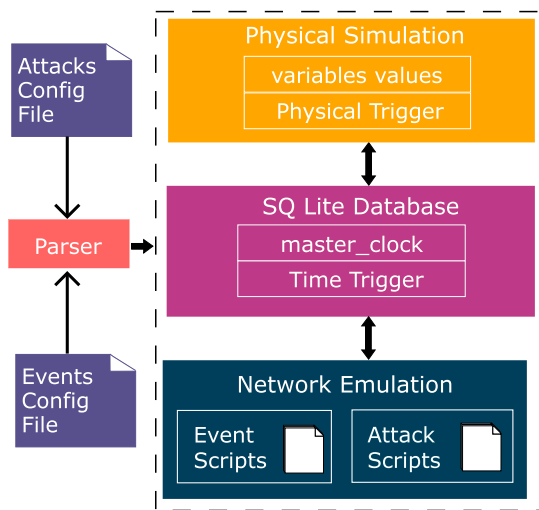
Attacks Config File

Parser

Events Config File

Physical Simulation

variables values

Physical Trigger

SQ Lite Database

master_clock

Time Trigger

Network Emulation

Event Scripts

Attack Scripts